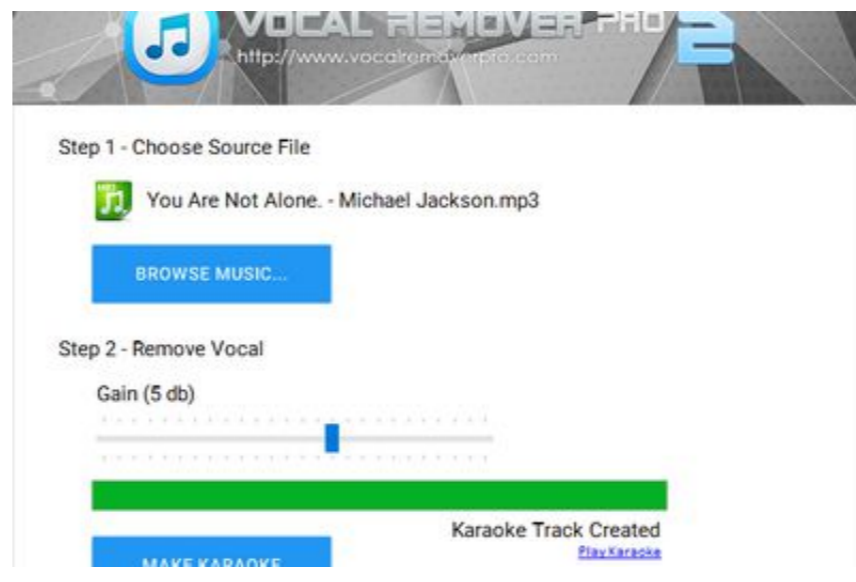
VOCAL REMOVER PRO 2
http://www.vocalremoverpro.com

Step 1 - Choose Source File

MP3

You Are Not Alone. - Michael Jackson.mp3

BROWSE MUSIC...

Step 2 - Remove Vocal

Gain (5 db)

Karaoke Track Created
Play Karaoke

MAKE KARAOKE